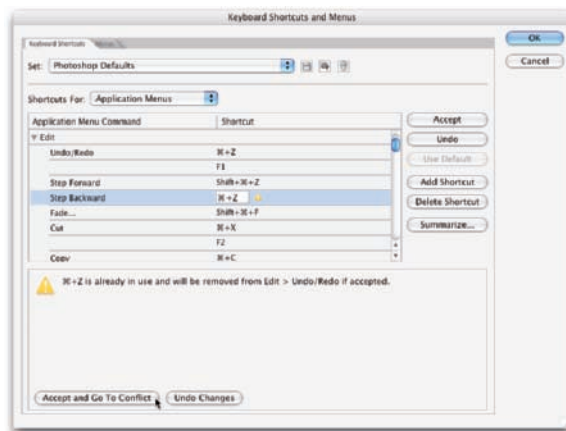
Keyboard Shortcuts and Menus

Keyboard Shortcuts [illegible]

OK

Cancel

Set: Photoshop Defaults

Shortcuts For: Application Menus

| Application Menu Command | Shortcut |
|---|---|
| ▼ Edit | |
| Undo/Redo | ⌘+Z |
| | F1 |
| Step Forward | Shift+⌘+Z |
| Step Backward | ⌘+Z |
| Fade... | Shift+⌘+F |
| Cut | ⌘+X |
| | F2 |
| Copy | ⌘+C |

Accept

Undo

Use Default

Add Shortcut

Delete Shortcut

Summarize...

⌘+Z is already in use and will be removed from Edit > Undo/Redo if accepted.

Accept and Go To Conflict

Undo Changes